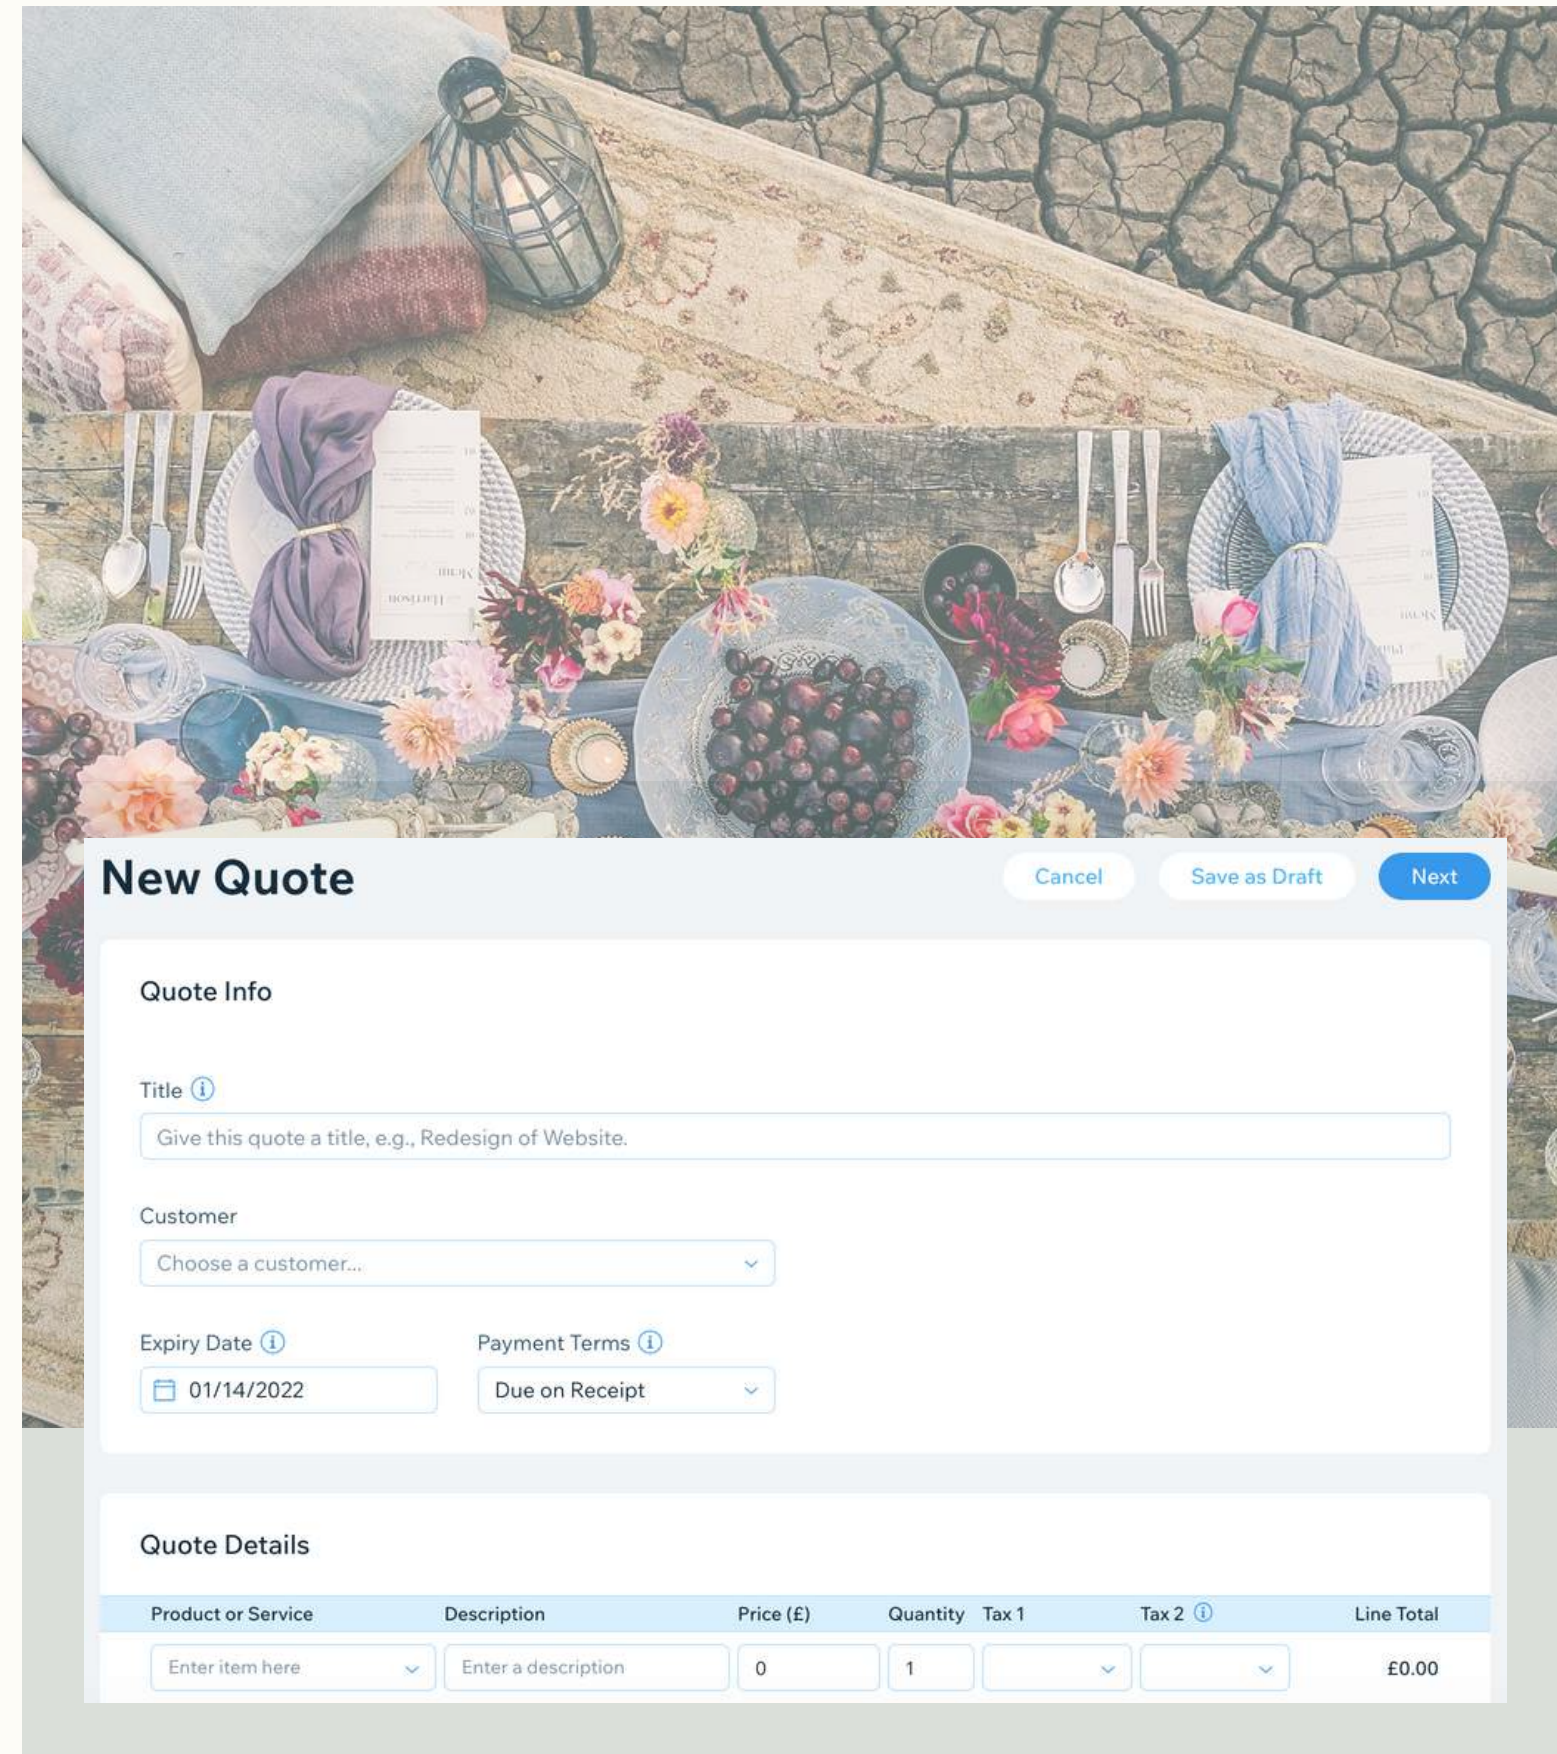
New Quote

Cancel

Save as Draft

Next

Quote Info

Title

Give this quote a title, e.g., Redesign of Website.

Customer

Choose a customer...

Expiry Date

01/14/2022

Payment Terms

Due on Receipt

Quote Details

| Product or Service | Description | Price (£) | Quantity | Tax 1 | Tax 2 | Line Total |
|---|---|---|---|---|---|---|
| Enter item here | Enter a description | 0 | 1 | | | £0.00 |